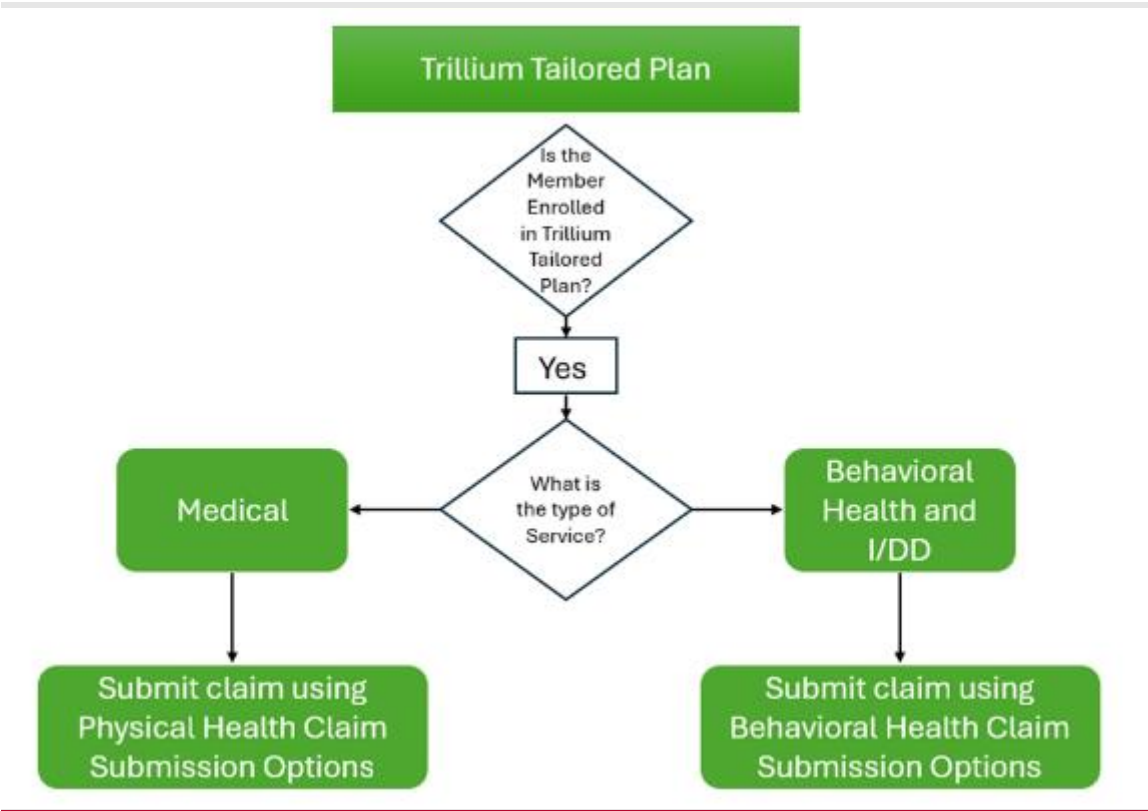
Trillium Tailored Plan

Is the Member Enrolled in Trillium Tailored Plan?

Yes

What is the type of Service?

Medical

Behavioral Health and I/DD

Submit claim using Physical Health Claim Submission Options

Submit claim using Behavioral Health Claim Submission Options